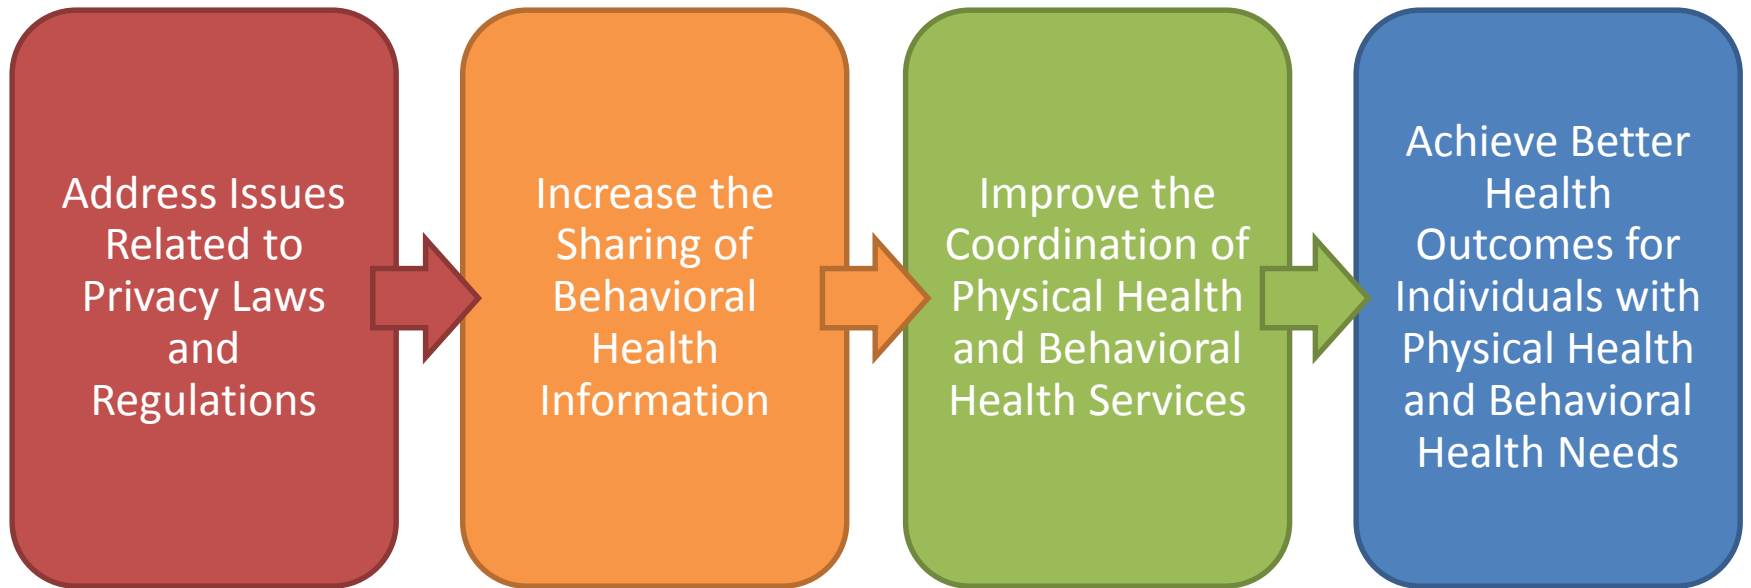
Address Issues Related to Privacy Laws and Regulations

Increase the Sharing of Behavioral Health Information

Improve the Coordination of Physical Health and Behavioral Health Services

Achieve Better Health Outcomes for Individuals with Physical Health and Behavioral Health Needs